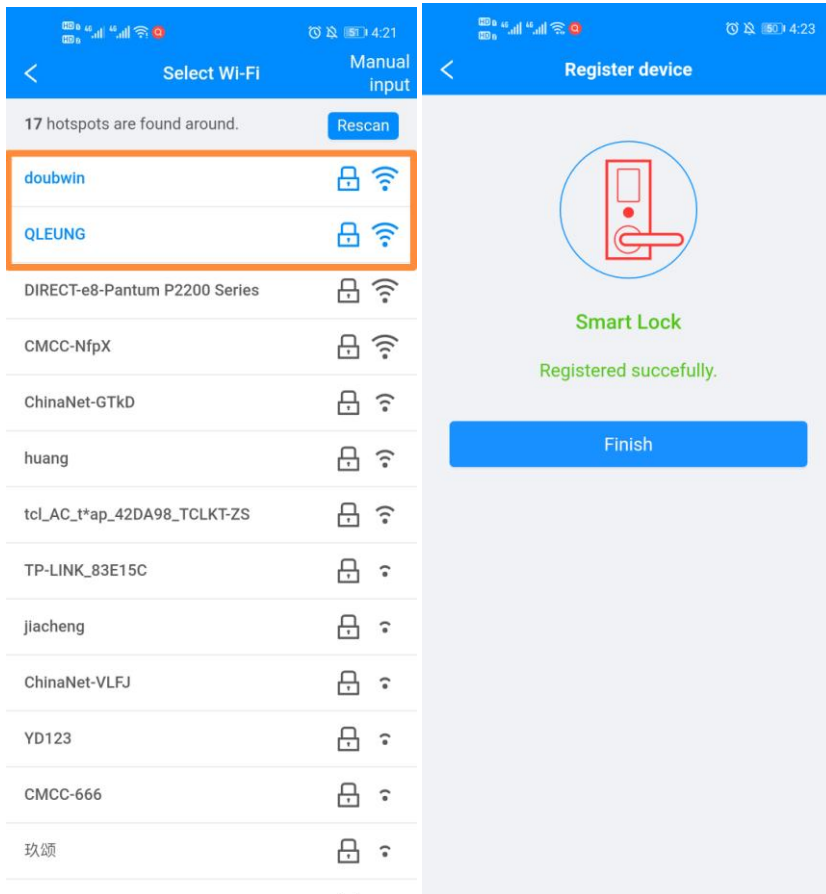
51 4:21

Select Wi-Fi

Manual input

17 hotspots are found around.

Rescan

doubwin

QLEUNG

DIRECT-e8-Pantum P2200 Series

CMCC-NfpX

ChinaNet-GTkD

huang

tcl_AC_t*ap_42DA98_TCLKT-ZS

TP-LINK_83E15C

jiacheng

ChinaNet-VLFJ

YD123

CMCC-666

玖颂

50 4:23

Register device

Smart Lock

Registered succefully.

Finish